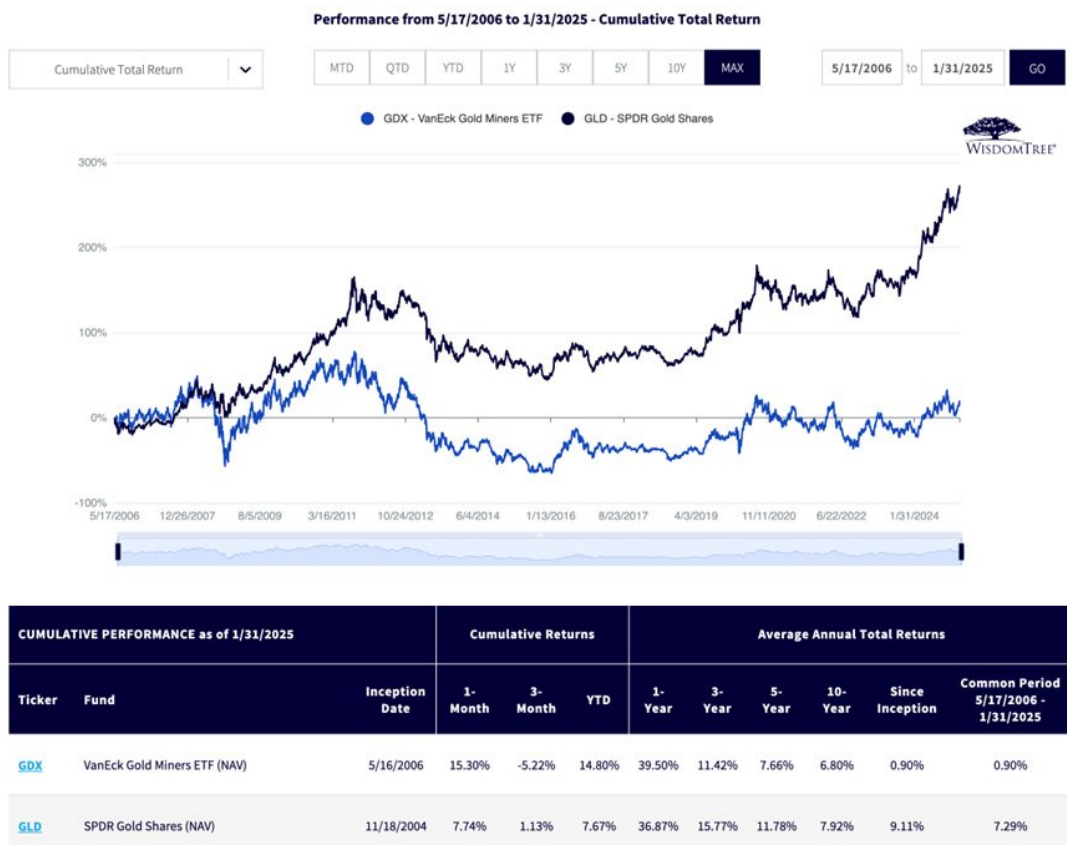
Performance from 5/17/2006 to 1/31/2025 - Cumulative Total Return

Cumulative Total Return

MTD QTD YTD 1Y 3Y 5Y 10Y MAX

5/17/2006 to 1/31/2025 GO

GDX - VanEck Gold Miners ETF GLD - SPDR Gold Shares

WISDOMTREE®

300%
200%
100%
0%
-100%

5/17/2006 12/26/2007 8/5/2009 3/16/2011 10/24/2012 6/4/2014 1/13/2016 8/23/2017 4/3/2019 11/11/2020 6/22/2022 1/31/2024

| CUMULATIVE PERFORMANCE as of 1/31/2025 | | | Cumulative Returns | | | Average Annual Total Returns | | | | | |
|---|---|---|---|---|---|---|---|---|---|---|---|
| Ticker | Fund | Inception Date | 1-Month | 3-Month | YTD | 1-Year | 3-Year | 5-Year | 10-Year | Since Inception | Common Period 5/17/2006 - 1/31/2025 |
| GDX | VanEck Gold Miners ETF (NAV) | 5/16/2006 | 15.30% | -5.22% | 14.80% | 39.50% | 11.42% | 7.66% | 6.80% | 0.90% | 0.90% |
| GLD | SPDR Gold Shares (NAV) | 11/18/2004 | 7.74% | 1.13% | 7.67% | 36.87% | 15.77% | 11.78% | 7.92% | 9.11% | 7.29% |